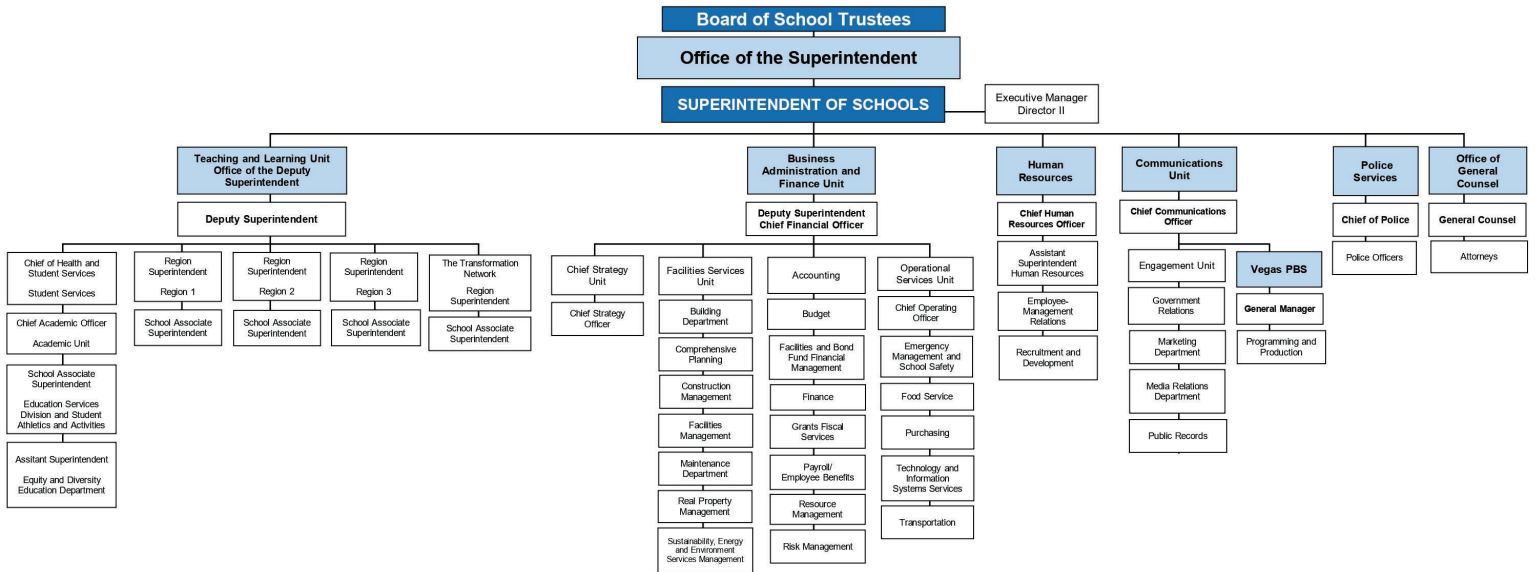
Board of School Trustees

Office of the Superintendent

SUPERINTENDENT OF SCHOOLS

Executive Manager
Director II

Teaching and Learning Unit
Office of the Deputy Superintendent

Deputy Superintendent

Chief of Health and Student Services

Student Services

Chief Academic Officer

Academic Unit

School Associate Superintendent

Education Services Division and Student Athletics and Activities

Assitant Superintendent

Equity and Diversity Education Department

Region Superintendent

Region 1

School Associate Superintendent

Region Superintendent

Region 2

School Associate Superintendent

Region Superintendent

Region 3

School Associate Superintendent

The Transformation Network

Region Superintendent

School Associate Superintendent

Business Administration and Finance Unit

Deputy Superintendent
Chief Financial Officer

Chief Strategy Unit

Chief Strategy Officer

Facilities Services Unit

Building Department

Comprehensive Planning

Construction Management

Facilities Management

Maintenance Department

Real Property Management

Sustainability, Energy and Environment Services Management

Accounting

Budget

Facilities and Bond Fund Financial Management

Finance

Grants Fiscal Services

Payroll/
Employee Benefits

Resource Management

Risk Management

Operational Services Unit

Chief Operating Officer

Emergency Management and School Safety

Food Service

Purchasing

Technology and Information Systems Services

Transportation

Human Resources

Chief Human Resources Officer

Assistant Superintendent Human Resources

Employee-Management Relations

Recruitment and Development

Communications Unit

Chief Communications Officer

Engagement Unit

Government Relations

Marketing Department

Media Relations Department

Public Records

Vegas PBS

General Manager

Programming and Production

Police Services

Chief of Police

Police Officers

Office of General Counsel

General Counsel

Attorneys